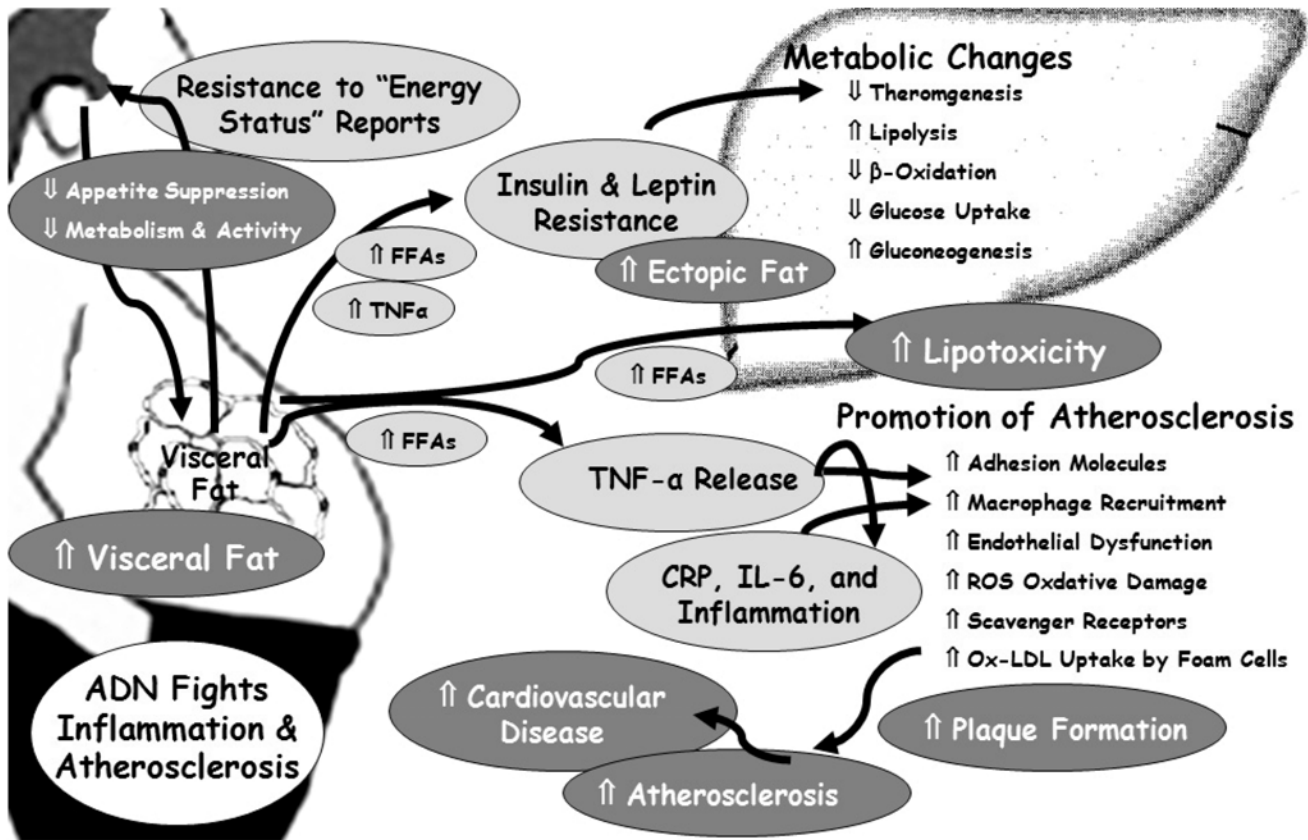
Resistance to "Energy Status" Reports

⇓ Appetite Suppression
⇓ Metabolism & Activity

Metabolic Changes
⇓ Theromgenesis
⇑ Lipolysis
⇓ β-Oxidation
⇓ Glucose Uptake
⇑ Gluconeogenesis

Insulin & Leptin Resistance

⇑ Ectopic Fat

⇑ FFAs

⇑ TNFα

⇑ Lipotoxicity

⇑ FFAs

Promotion of Atherosclerosis
⇑ Adhesion Molecules
⇑ Macrophage Recruitment
⇑ Endothelial Dysfunction
⇑ ROS Oxdative Damage
⇑ Scavenger Receptors
⇑ Ox-LDL Uptake by Foam Cells

⇑ FFAs

Visceral Fat

TNF-α Release

⇑ Visceral Fat

CRP, IL-6, and Inflammation

ADN Fights Inflammation & Atherosclerosis

⇑ Cardiovascular Disease

⇑ Plaque Formation

⇑ Atherosclerosis